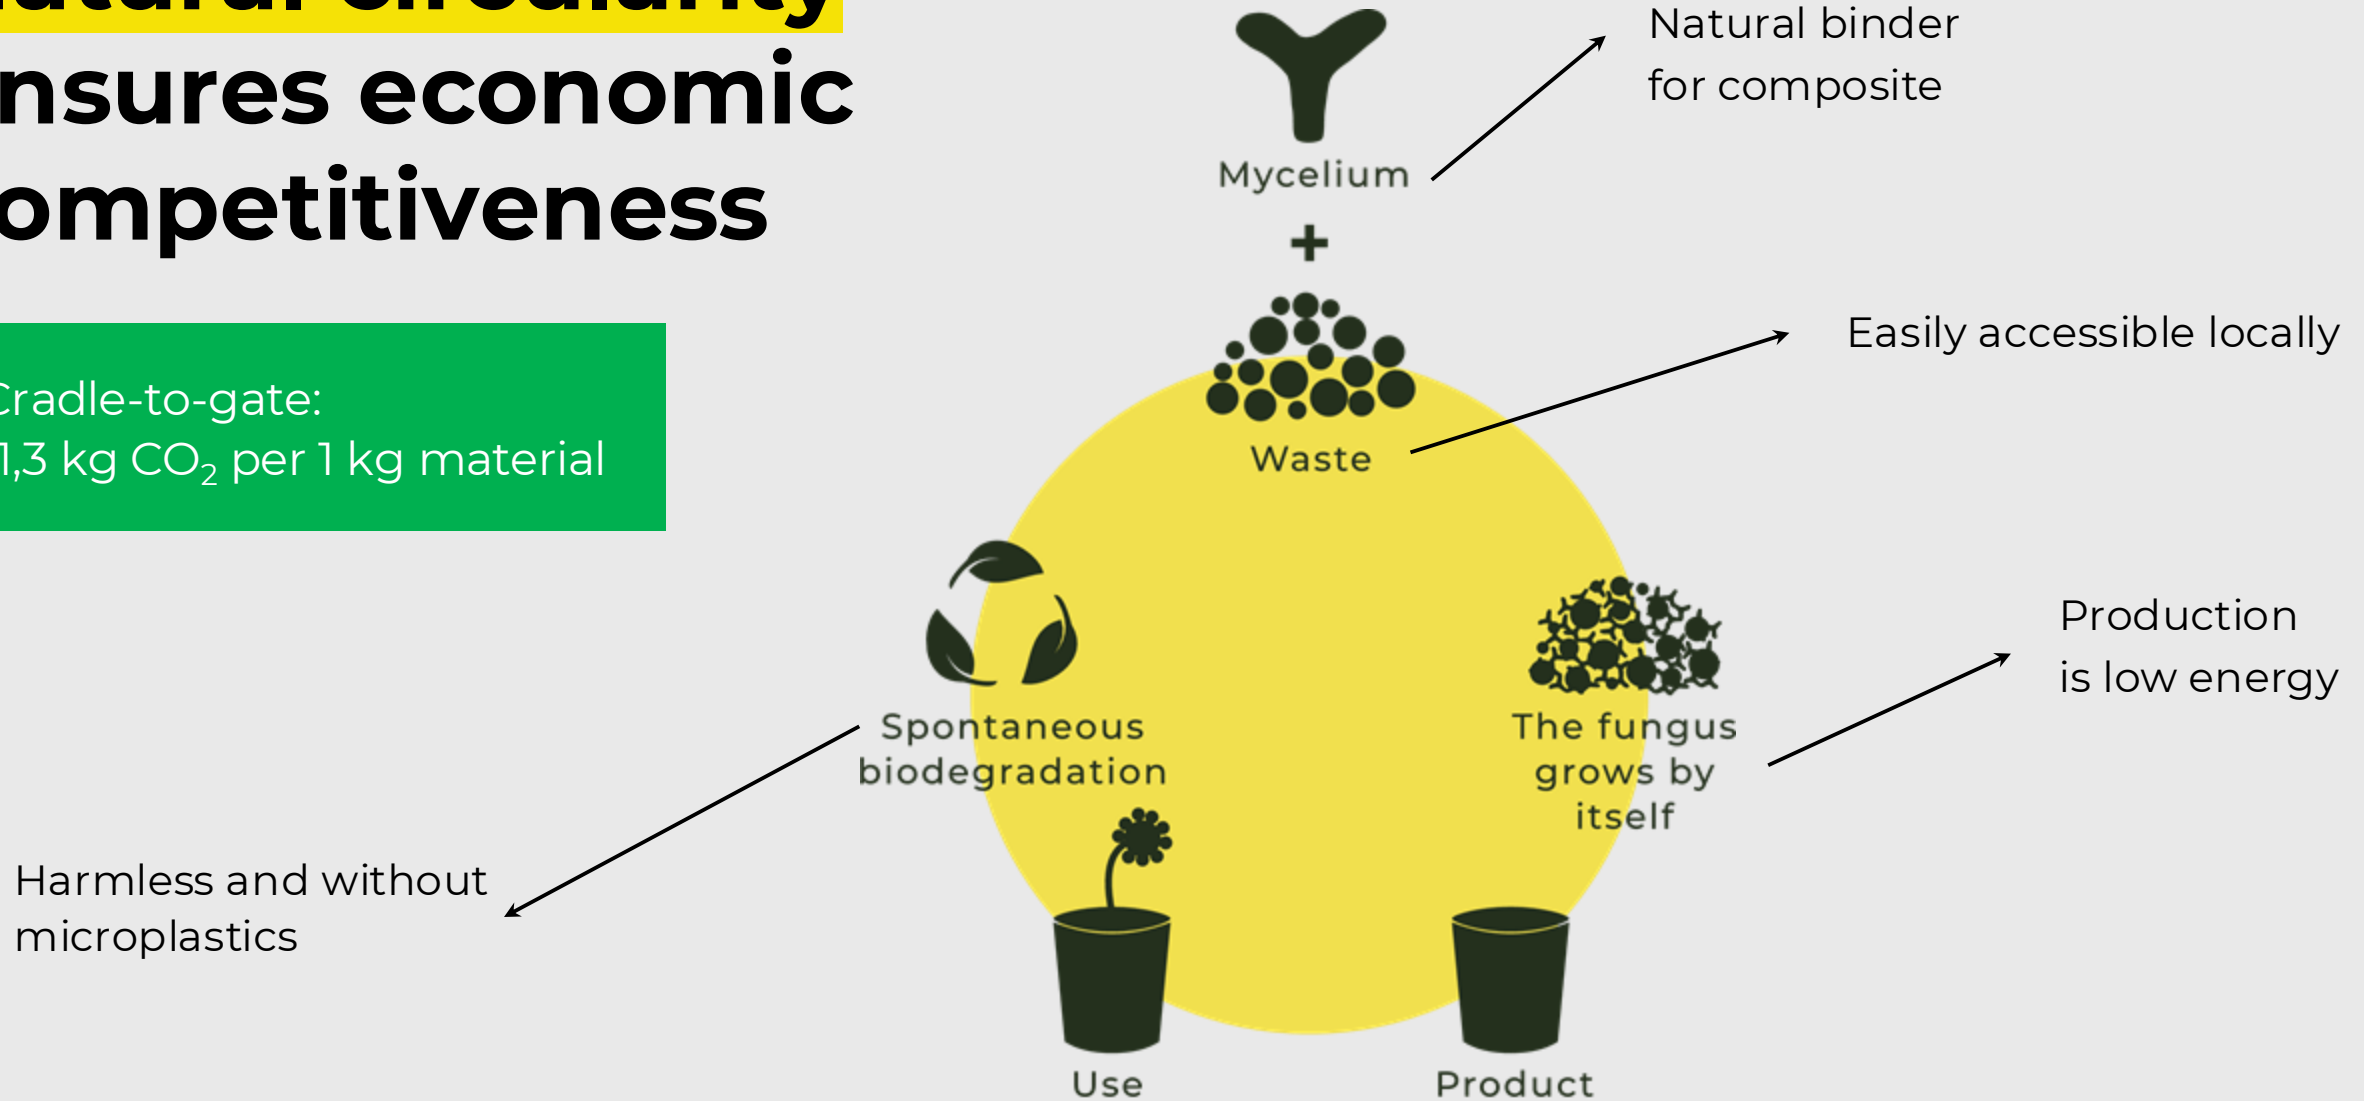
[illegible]
nsures economic
ompetitiveness

Cradle-to-gate:
1,3 kg $CO_2$ per 1 kg material

Mycelium

Natural binder for composite

+

Waste

Easily accessible locally

Spontaneous biodegradation

The fungus grows by itself

Production is low energy

Harmless and without microplastics

Use

Product